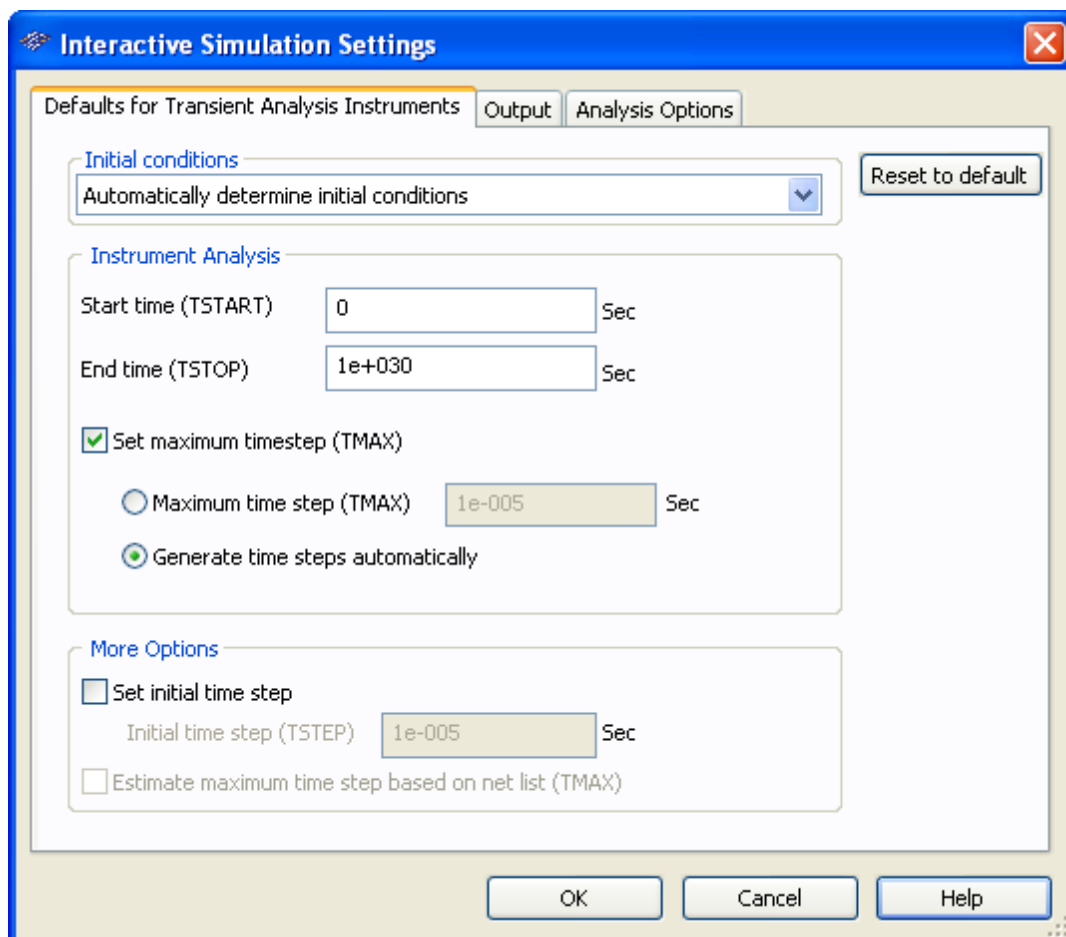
Interactive Simulation Settings

Defaults for Transient Analysis Instruments | Output | Analysis Options

Initial conditions
Automatically determine initial conditions

Reset to default

Instrument Analysis
Start time (TSTART) 0 Sec
End time (TSTOP) 1e+030 Sec

Set maximum timestep (TMAX)
Maximum time step (TMAX) 1e-005 Sec
Generate time steps automatically

More Options
Set initial time step
Initial time step (TSTEP) 1e-005 Sec
Estimate maximum time step based on net list (TMAX)

OK Cancel Help